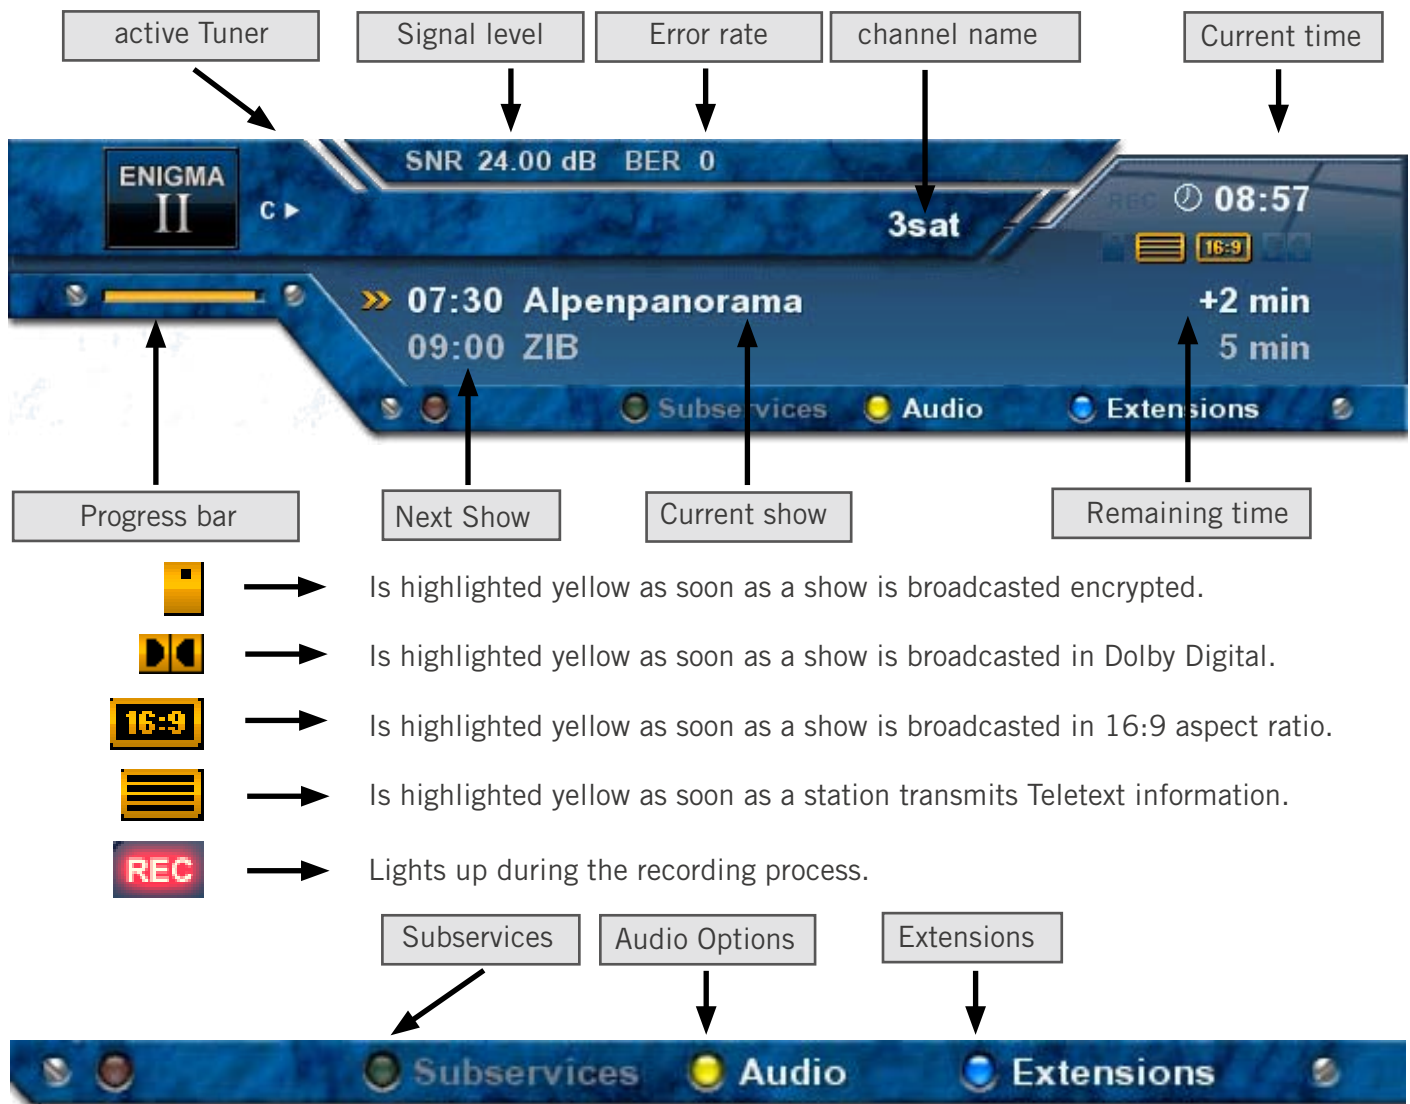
active Tuner

Signal level

Error rate

channel name

Current time

ENIGMA II

C ▸

SNR 24.00 dB BER 0

3sat

REC 08:57

16:9

» 07:30 Alpenpanorama +2 min

09:00 ZIB 5 min

Subservices Audio Extensions

Progress bar

Next Show

Current show

Remaining time

Is highlighted yellow as soon as a show is broadcasted encrypted.

Is highlighted yellow as soon as a show is broadcasted in Dolby Digital.

16:9 Is highlighted yellow as soon as a show is broadcasted in 16:9 aspect ratio.

Is highlighted yellow as soon as a station transmits Teletext information.

REC Lights up during the recording process.

Subservices

Audio Options

Extensions

Subservices Audio Extensions